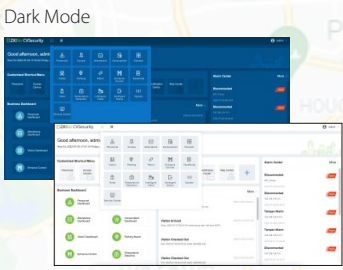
Dark Mode

Good afternoon, admi

Customized Shortcut Menu

Business Dashboard

Alarm Center

Disconnected

Disconnected

Good afternoon, admi

Customized Shortcut Menu

Business Dashboard

Alarm Center

Disconnected

Disconnected

Tamper Alarm

Tamper Alarm

Disconnected

Visitor Arrived

Visitor Checked Out

Visitor Checked Out

Visitor Checked Out